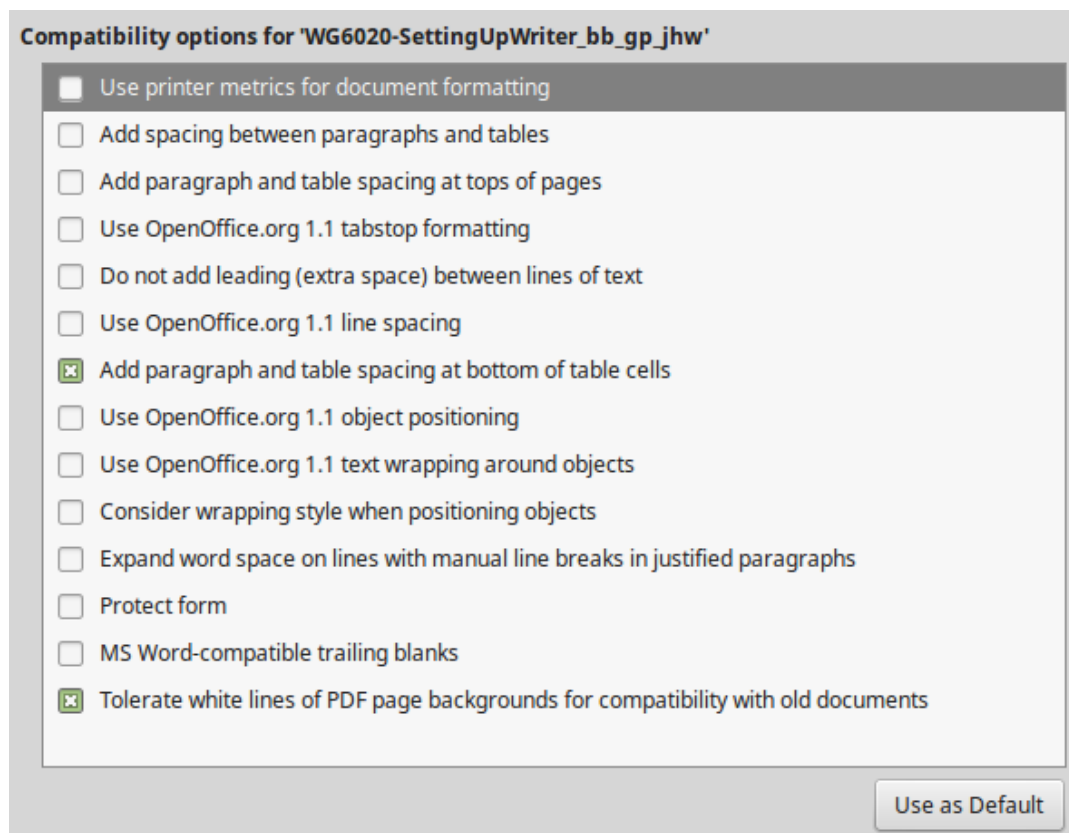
Compatibility options for 'WG6020-SettingUpWriter_bb_gp_jhw'

Use printer metrics for document formatting

Add spacing between paragraphs and tables

Add paragraph and table spacing at tops of pages

Use OpenOffice.org 1.1 tabstop formatting

Do not add leading (extra space) between lines of text

Use OpenOffice.org 1.1 line spacing

Add paragraph and table spacing at bottom of table cells

Use OpenOffice.org 1.1 object positioning

Use OpenOffice.org 1.1 text wrapping around objects

Consider wrapping style when positioning objects

Expand word space on lines with manual line breaks in justified paragraphs

Protect form

MS Word-compatible trailing blanks

Tolerate white lines of PDF page backgrounds for compatibility with old documents

Use as Default